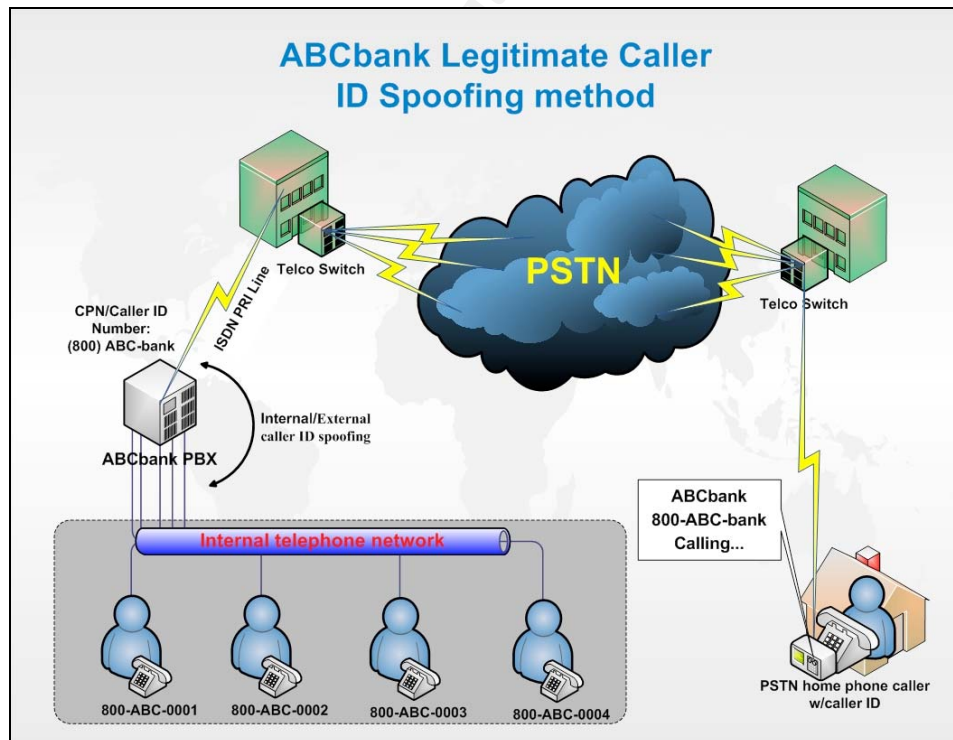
ABCbank Legitimate Caller ID Spoofing method

Telco Switch

PSTN

Telco Switch

ISDN PRI Line

CPN/Caller ID Number: (800) ABC-bank

Internal/External caller ID spoofing

ABCbank PBX

ABCbank 800-ABC-bank Calling...

Internal telephone network

800-ABC-0001

800-ABC-0002

800-ABC-0003

800-ABC-0004

PSTN home phone caller w/caller ID